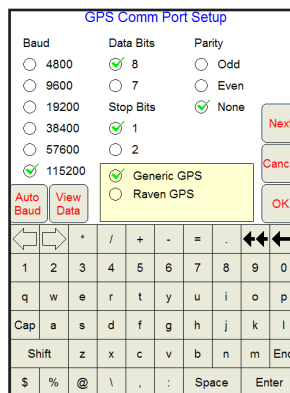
GPS Comm Port Setup

Baud
4800
9600
19200
38400
57600
115200

Data Bits
8
7
Stop Bits
1
2

Parity
Odd
Even
None

Next
Cancel
OK

Auto Baud
View Data

Generic GPS
Raven GPS

* / + - = .
1 2 3 4 5 6 7 8 9 0
q w e r t y u i o p
Cap a s d f g h j k l
Shift z x c v b n m End
$ % @ \ : Space Enter